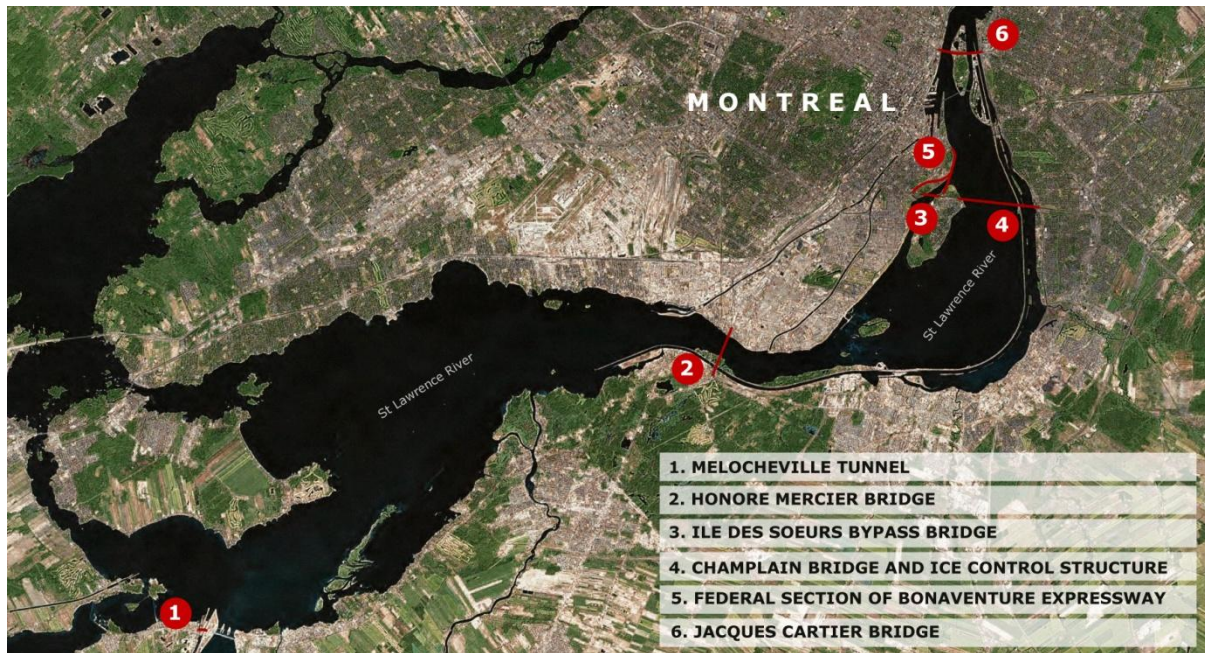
6

MONTREAL

5

3

4

St Lawrence River

2

St Lawrence River

1

1. MELOCHEVILLE TUNNEL
2. HONORE MERCIER BRIDGE
3. ILE DES SOEURS BYPASS BRIDGE
4. CHAMPLAIN BRIDGE AND ICE CONTROL STRUCTURE
5. FEDERAL SECTION OF BONAVENTURE EXPRESSWAY
6. JACQUES CARTIER BRIDGE